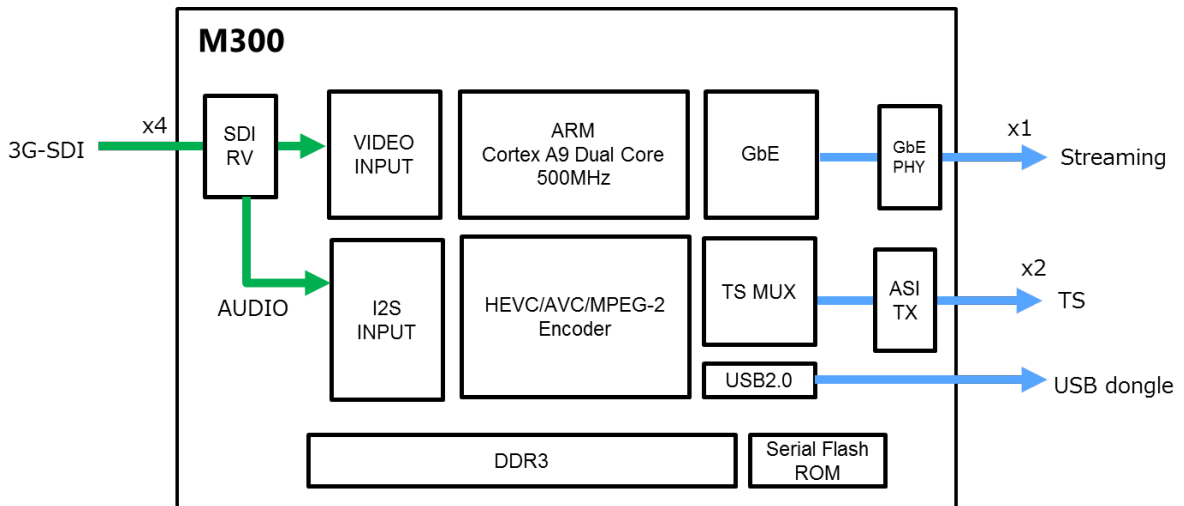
M300

3G-SDI

x4

SDI RV

VIDEO INPUT

ARM Cortex A9 Dual Core 500MHz

GbE

GbE PHY

x1

Streaming

AUDIO

I2S INPUT

HEVC/AVC/MPEG-2 Encoder

TS MUX

ASI TX

x2

TS

USB2.0

USB dongle

DDR3

Serial Flash ROM